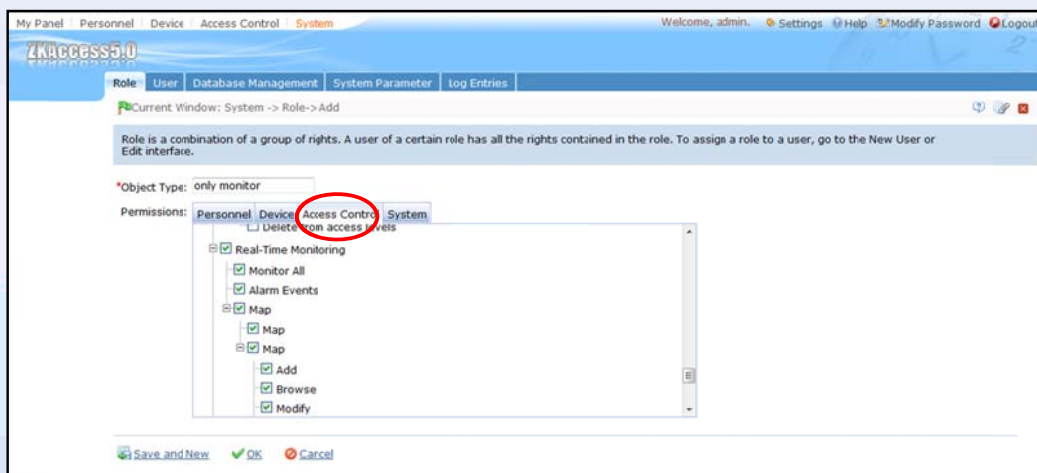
My Panel | Personnel | Device | Access Control | System

Welcome, admin. Settings Help Modify Password Logout

ZKAccess5.0

Role | User | Database Management | System Parameter | Log Entries

Current Window: System -> Role->Add

Role is a combination of a group of rights. A user of a certain role has all the rights contained in the role. To assign a role to a user, go to the New User or Edit interface.

*Object Type: only monitor

Permissions: Personnel | Device | Access Control | System

Delete from access levels
Real-Time Monitoring
Monitor All
Alarm Events
Map
Map
Map
Add
Browse
Modify

Save and New OK Cancel